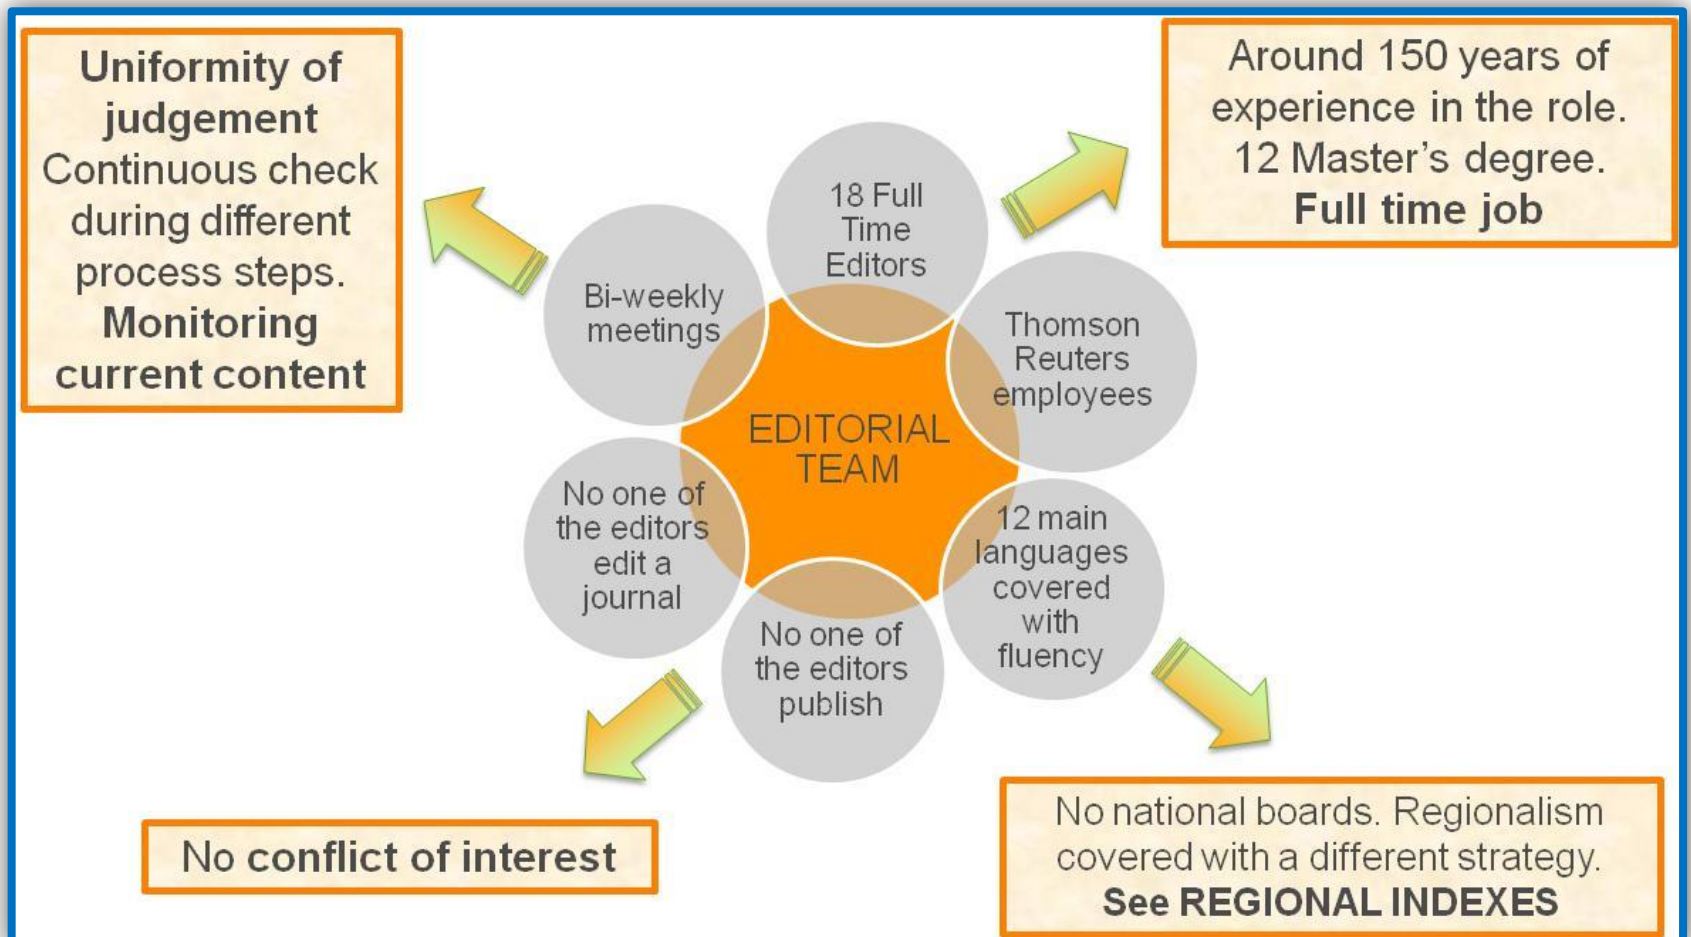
Uniformity of judgement Continuous check during different process steps. Monitoring current content

Around 150 years of experience in the role. 12 Master's degree. Full time job

18 Full Time Editors

Bi-weekly meetings

Thomson Reuters employees

EDITORIAL TEAM

No one of the editors edit a journal

12 main languages covered with fluency

No one of the editors publish

No conflict of interest

No national boards. Regionalism covered with a different strategy. See REGIONAL INDEXES